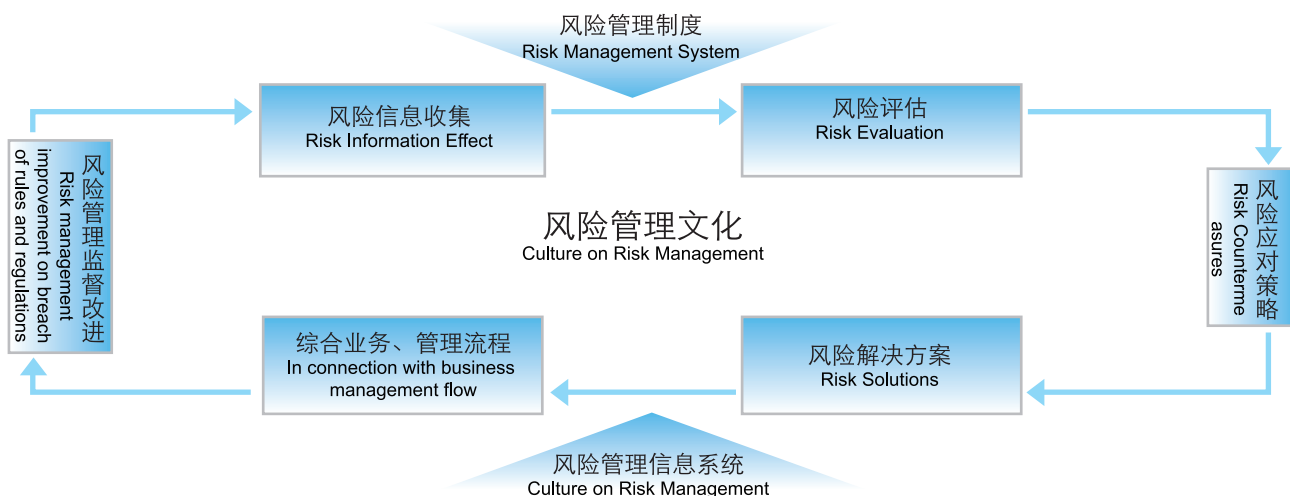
风险管理制度
Risk Management System

风险信息收集
Risk Information Effect

风险评估
Risk Evaluation

风险应对策略
Risk Counterme asures

风险管理文化
Culture on Risk Management

风险解决方案
Risk Solutions

综合业务、管理流程
In connection with business management flow

风险管理监督改进
Risk management improvement on breach of rules and regulations

风险管理信息系统
Culture on Risk Management